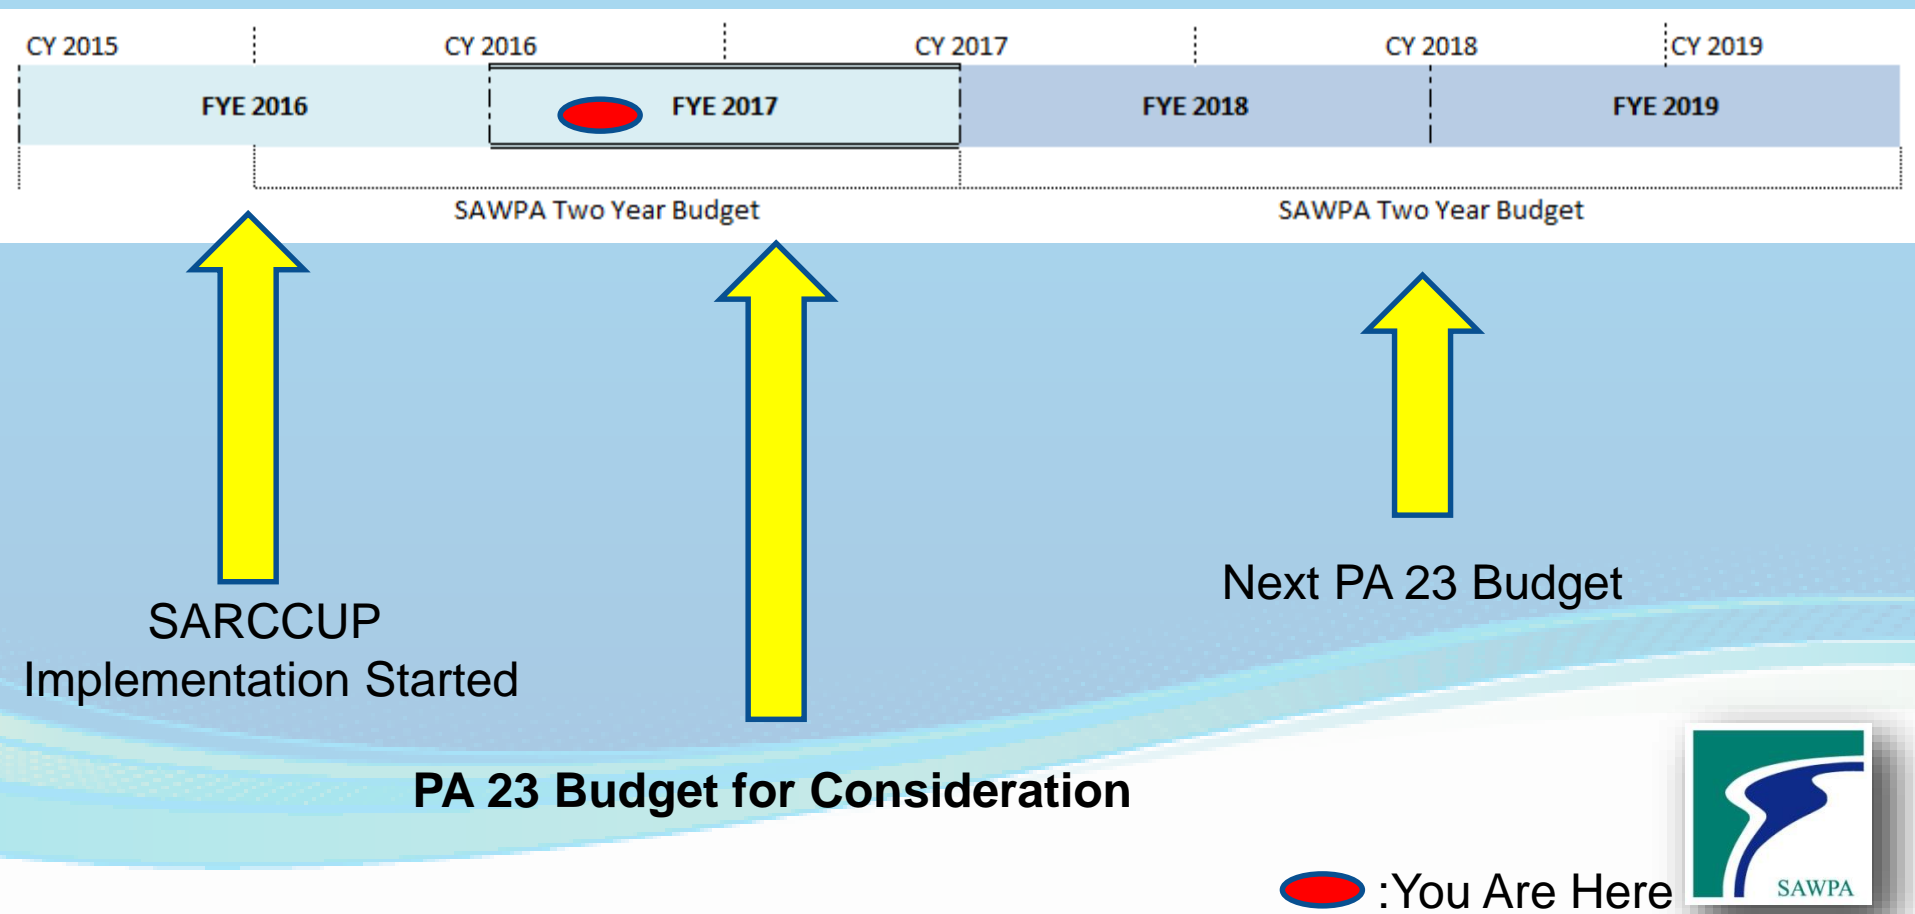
CY 2015
CY 2016
CY 2017
CY 2018
CY 2019

FYE 2016
FYE 2017
FYE 2018
FYE 2019

SAWPA Two Year Budget
SAWPA Two Year Budget

SARCCUP Implementation Started

Next PA 23 Budget

PA 23 Budget for Consideration

:You Are Here

SAWPA